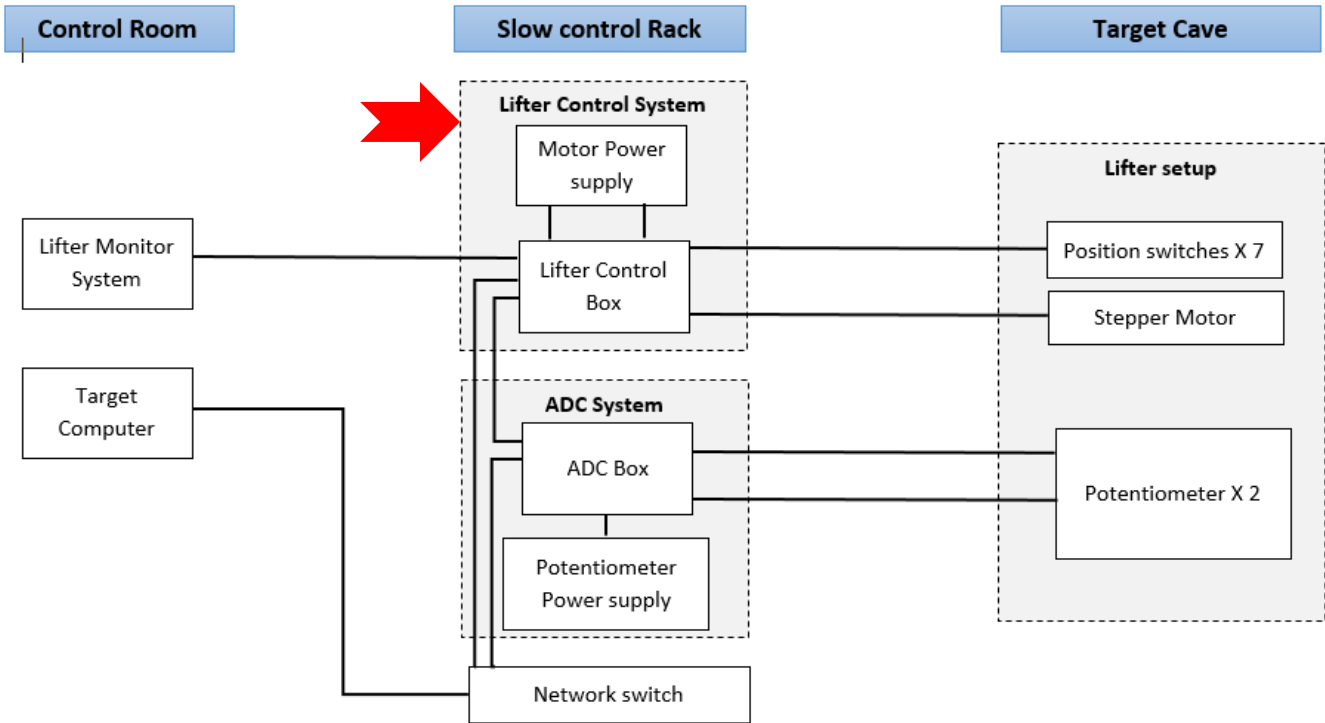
Control Room

Slow control Rack

Target Cave

Lifter Control System

Motor Power supply

Lifter Control Box

Lifter Monitor System

Lifter setup

Position switches X 7

Stepper Motor

Target Computer

ADC System

ADC Box

Potentiometer X 2

Potentiometer Power supply

Network switch